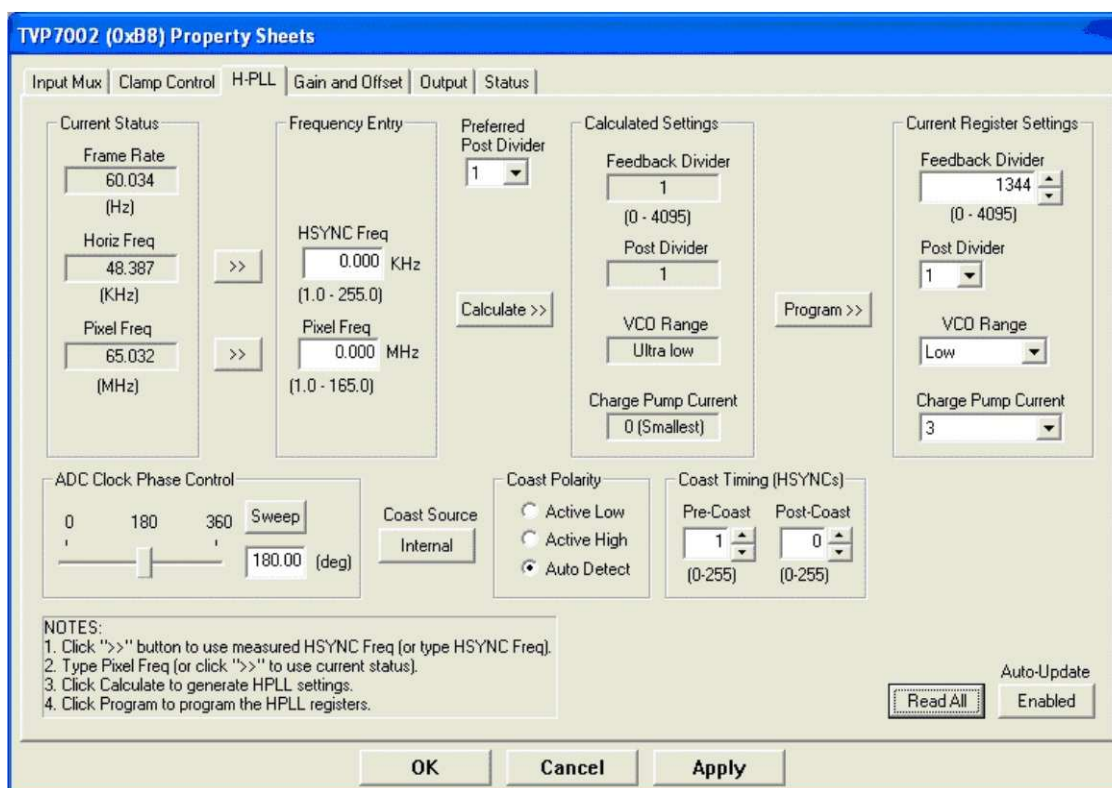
TVP7002 (0xB8) Property Sheets

Input Mux | Clamp Control | H-PLL | Gain and Offset | Output | Status

Current Status
Frame Rate
60.034
(Hz)
Horiz Freq
48.387
(KHz)
Pixel Freq
65.032
(MHz)

>>
>>

Frequency Entry
HSYNC Freq
0.000 KHz
(1.0 - 255.0)
Pixel Freq
0.000 MHz
(1.0 - 165.0)

Preferred Post Divider
1

Calculate >>

Calculated Settings
Feedback Divider
1
(0 - 4095)
Post Divider
1
VCO Range
Ultra low
Charge Pump Current
0 (Smallest)

Program >>

Current Register Settings
Feedback Divider
1344
(0 - 4095)
Post Divider
1
VCO Range
Low
Charge Pump Current
3

ADC Clock Phase Control
0 180 360 Sweep
180.00 (deg)

Coast Source
Internal

Coast Polarity
Active Low
Active High
Auto Detect

Coast Timing (HSYNCs)
Pre-Coast
1
(0-255)
Post-Coast
0
(0-255)

NOTES:
1. Click ">>" button to use measured HSYNC Freq (or type HSYNC Freq).
2. Type Pixel Freq (or click ">>" to use current status).
3. Click Calculate to generate HPLL settings.
4. Click Program to program the HPLL registers.

Read All
Auto-Update
Enabled

OK Cancel Apply